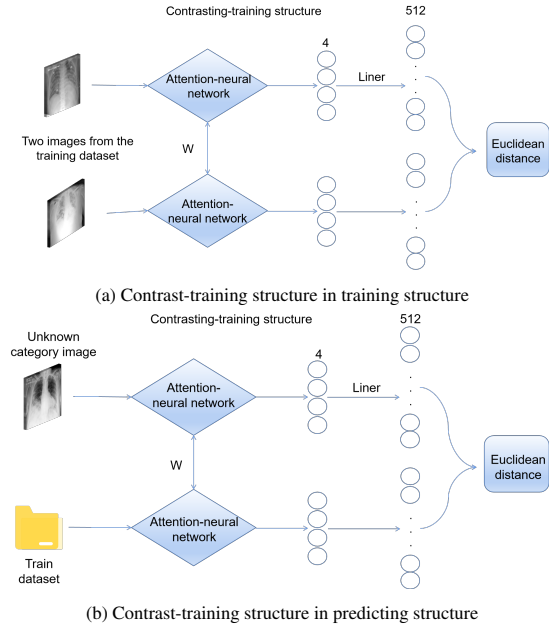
Contrasting-training structure

512

4

Liner

Attention-neural network

Two images from the training dataset

W

Euclidean distance

Attention-neural network

(a) Contrast-training structure in training structure

Contrasting-training structure

512

Unknown category image

4

Liner

Attention-neural network

W

Euclidean distance

Attention-neural network

Train dataset

(b) Contrast-training structure in predicting structure